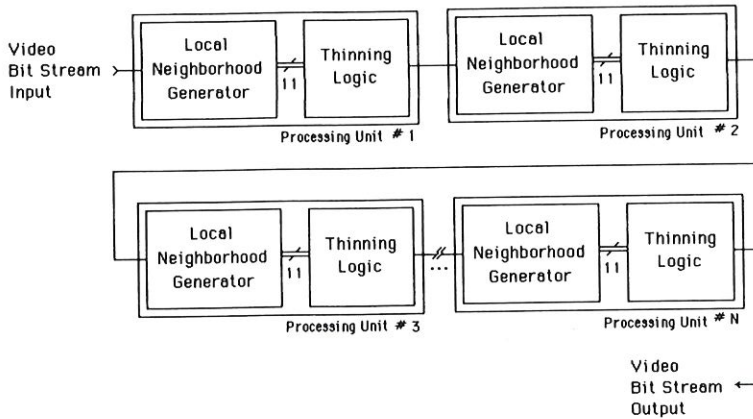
Video Bit Stream Input

Local Neighborhood Generator

11

Thinning Logic

Processing Unit # 1

Local Neighborhood Generator

11

Thinning Logic

Processing Unit # 2

Local Neighborhood Generator

11

Thinning Logic

Processing Unit # 3

...

Local Neighborhood Generator

11

Thinning Logic

Processing Unit # N

Video Bit Stream Output